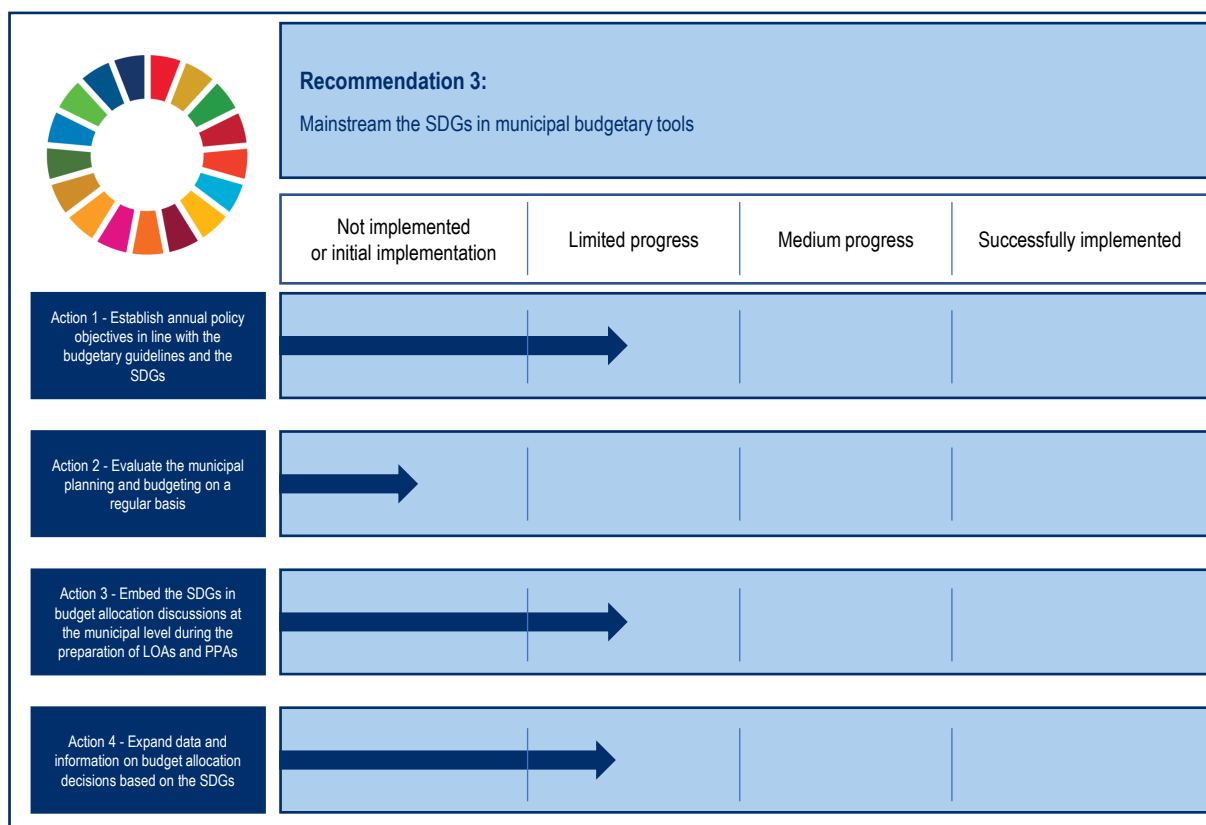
Recommendation 3:

Mainstream the SDGs in municipal budgetary tools

| Not implemented or initial implementation | Limited progress | Medium progress | Successfully implemented |
|---|---|---|---|

Action 1 - Establish annual policy objectives in line with the budgetary guidelines and the SDGs

Action 2 - Evaluate the municipal planning and budgeting on a regular basis

Action 3 - Embed the SDGs in budget allocation discussions at the municipal level during the preparation of LOAs and PPAs

Action 4 - Expand data and information on budget allocation decisions based on the SDGs